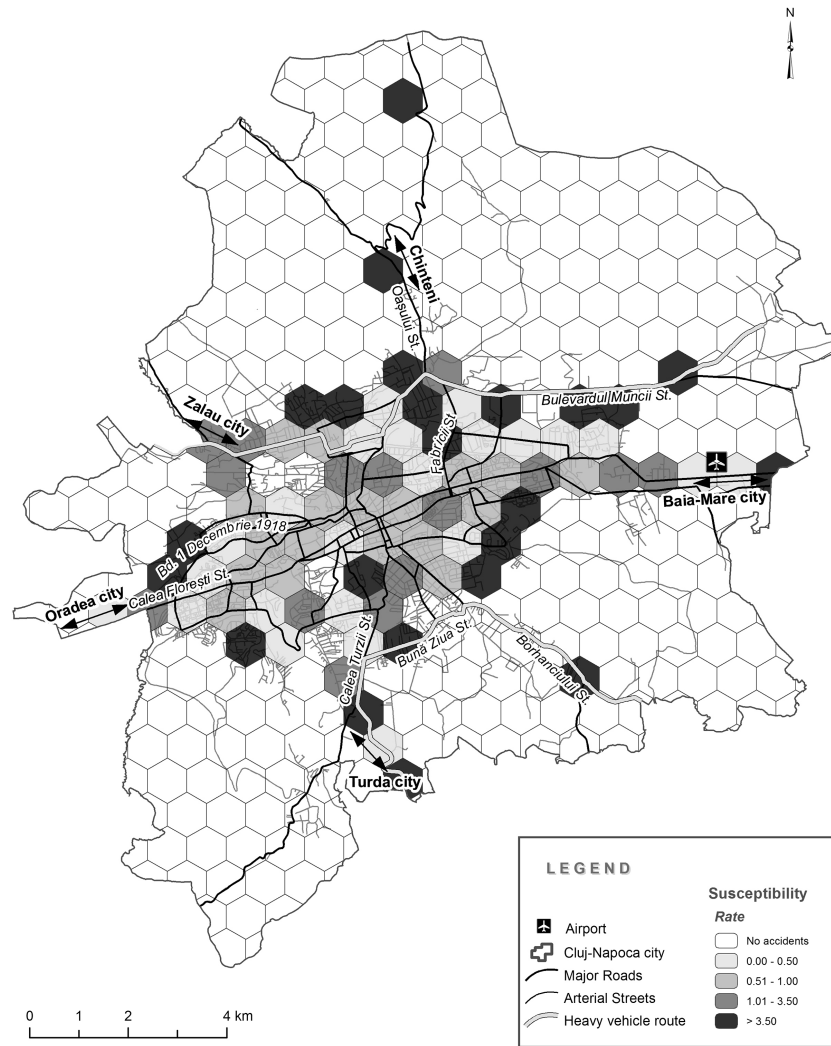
N

Chinteni
Oașului St.
Zalau city
Bulevardul Muncii St.
Fabricii St.
Baia-Mare city
Bd. 1 Decembrie 1918
Oradea city
Calea Florești St.
Calea Turzii St.
Buna Ziua St.
Borhanciului St.
Turda city

LEGEND
Airport
Cluj-Napoca city
Major Roads
Arterial Streets
Heavy vehicle route

Susceptibility
Rate
No accidents
0.00 - 0.50
0.51 - 1.00
1.01 - 3.50
> 3.50

0 1 2 4 km